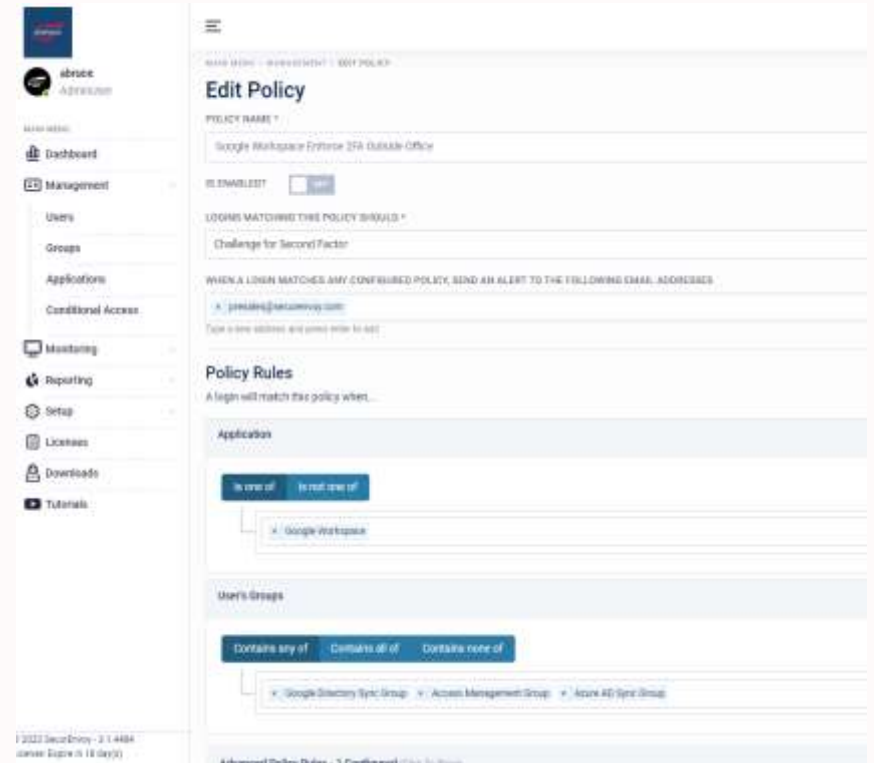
abrsox
Administrator

MAIN MENU

Dashboard

Management

Users

Groups

Applications

Conditional Access

Monitoring

Reporting

Setup

Licenses

Downloads

Tutorials

© 2022 SecurEnvoy - 3.1.4484
License Expire in 18 day(s)

MAIN MENU / MANAGEMENT / EDIT POLICY

Edit Policy

POLICY NAME *

Google Workspace Enforce 2FA Outside Office

IS ENABLED?

OFF

LOGINS MATCHING THIS POLICY SHOULD *

Challenge for Second Factor

WHEN A LOGIN MATCHES ANY CONFIGURED POLICY, SEND AN ALERT TO THE FOLLOWING EMAIL ADDRESSES

× presales@securenvoy.com

Type a new address and press enter to add

Policy Rules

A login will match this policy when...

Application

Is one of

Is not one of

× Google Workspace

User's Groups

Contains any of

Contains all of

Contains none of

× Google Directory Sync Group × Access Management Group × Azure AD Sync Group

Advanced Policy Rules - 1 Configured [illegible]